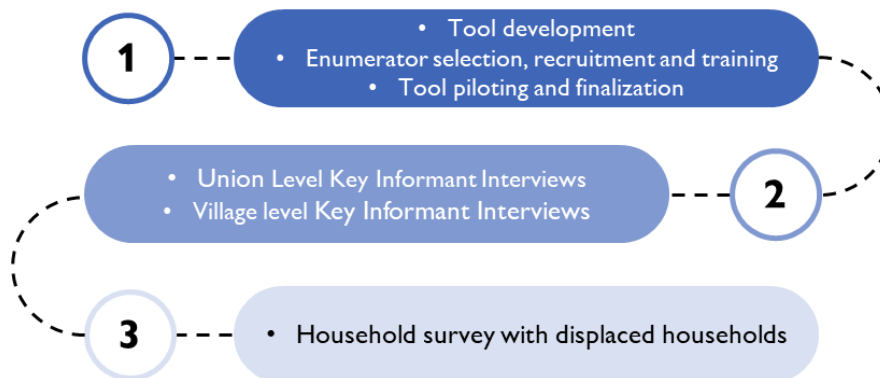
1

- Tool development
- Enumerator selection, recruitment and training
- Tool piloting and finalization

2

- Union Level Key Informant Interviews
- Village level Key Informant Interviews

3

- Household survey with displaced households